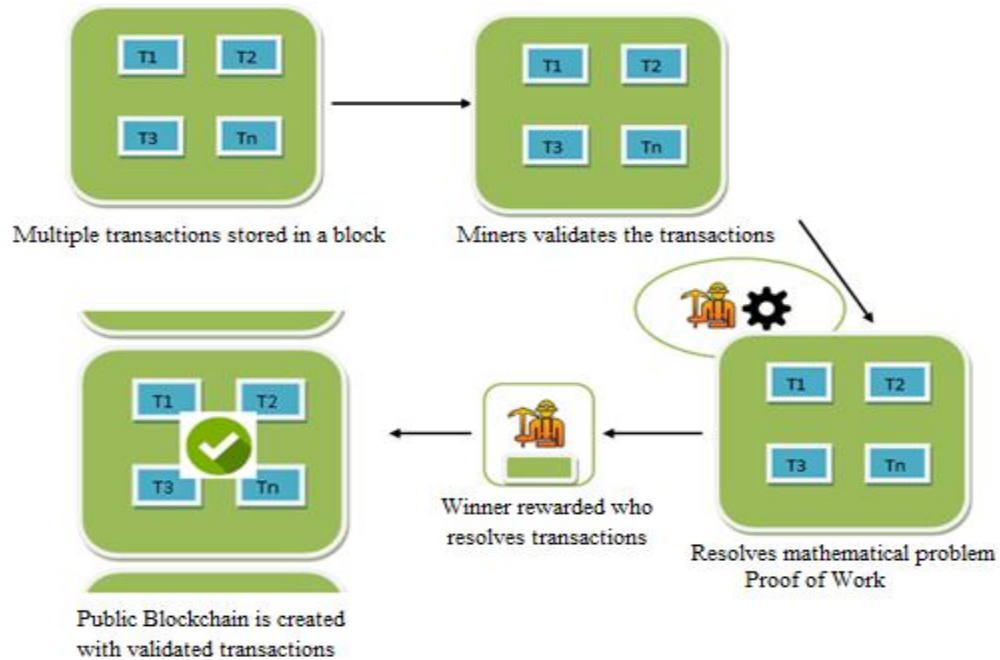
T1 T2
T3 Tn

Multiple transactions stored in a block

T1 T2
T3 Tn

Miners validates the transactions

T1 T2
T3 Tn

Resolves mathematical problem
Proof of Work

Winner rewarded who resolves transactions

T1 T2
T3 Tn

Public Blockchain is created with validated transactions